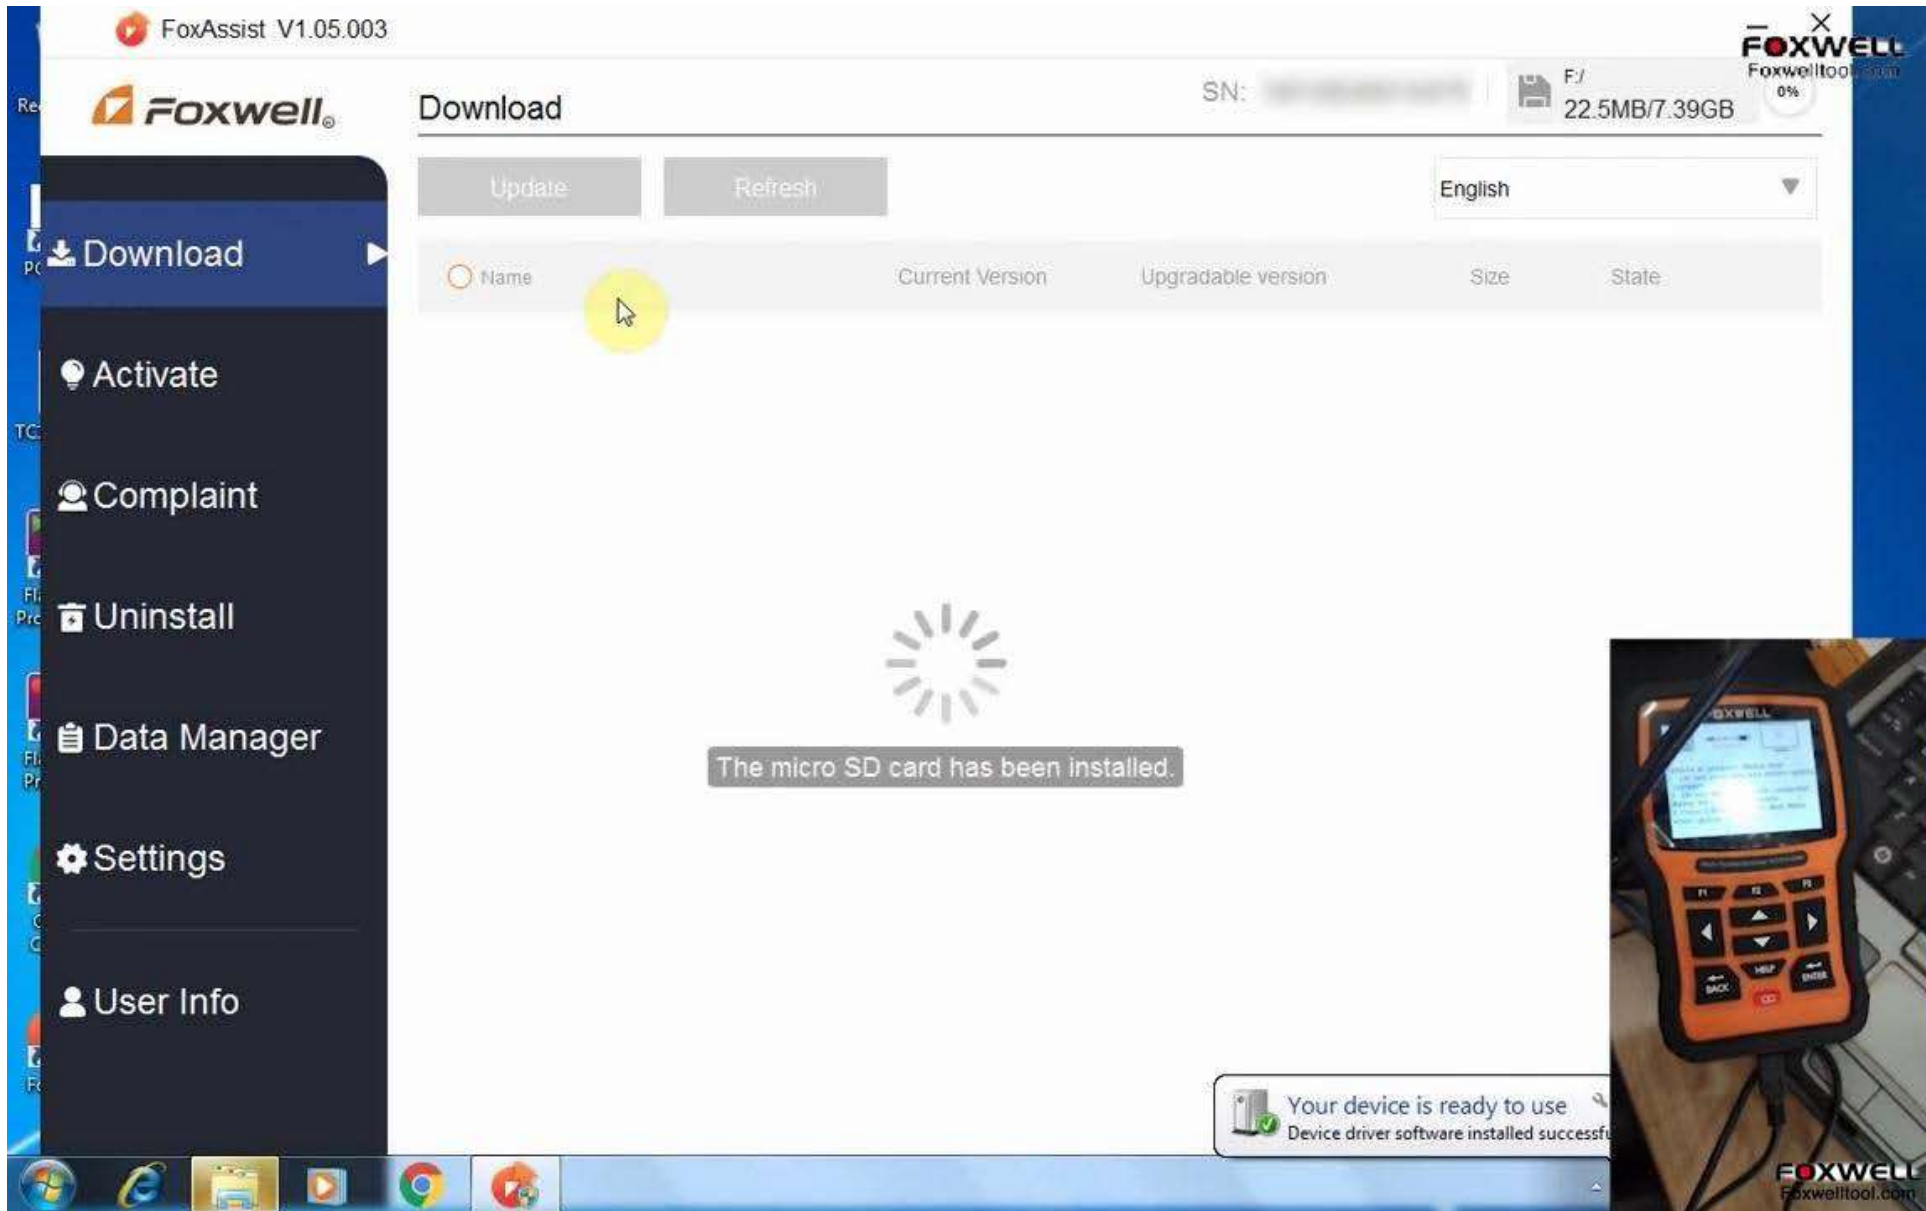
FoxAssist V1.05.003

FOXWELL
Foxwelltool.com

Foxwell

Download

SN: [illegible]

F:/
22.5MB/7.39GB

0%

Update

Refresh

English

Download

Activate

Complaint

Uninstall

Data Manager

Settings

User Info

| Name | Current Version | Upgradable version | Size | State |
|---|---|---|---|---|

The micro SD card has been installed.

Your device is ready to use
Device driver software installed successfu

FOXWELL

F1 F2 F3

BACK HELP ENTER

FOXWELL
Foxwelltool.com